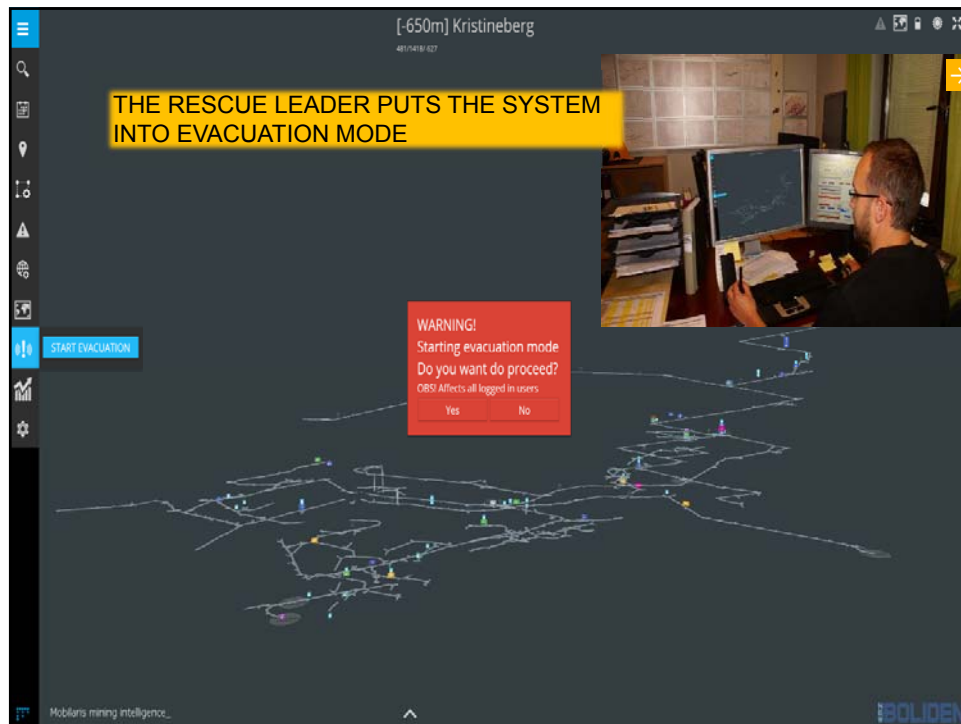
[-650m] Kristineberg

481/1418/627

THE RESCUE LEADER PUTS THE SYSTEM INTO EVACUATION MODE

START EVACUATION

WARNING!
Starting evacuation mode
Do you want do proceed?
OBS! Affects all logged in users

Yes

No

Mobilaris mining intelligence_

BOLIDEN